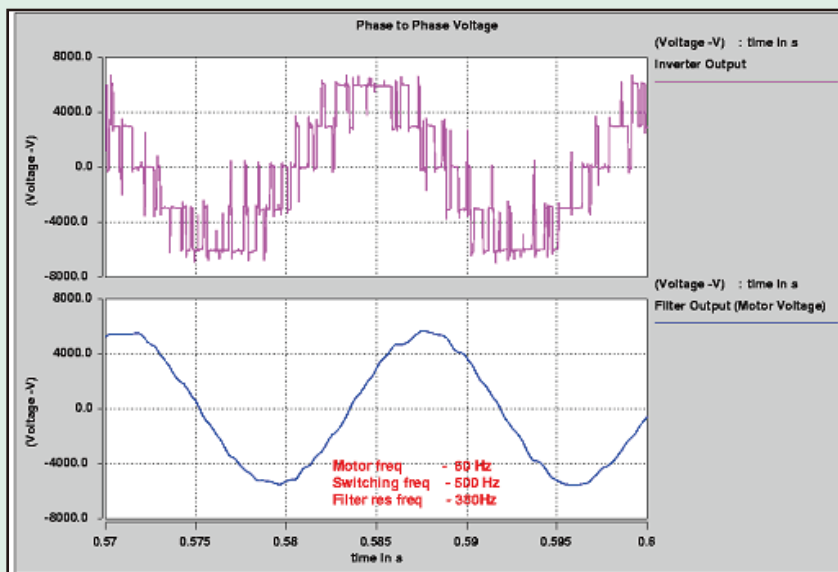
Phase to Phase Voltage

(Voltage -V) : time in s
Inverter Output

8000.0
4000.0
0.0
-4000.0
-8000.0

(Voltage -V)

(Voltage -V) : time in s
Filter Output (Motor Voltage)

8000.0
4000.0
0.0
-4000.0
-8000.0

(Voltage -V)

Motor freq - 60 Hz
Switching freq - 500 Hz
Filter res freq - 380Hz

0.57
0.575
0.58
0.585
0.59
0.595
0.6
time in s